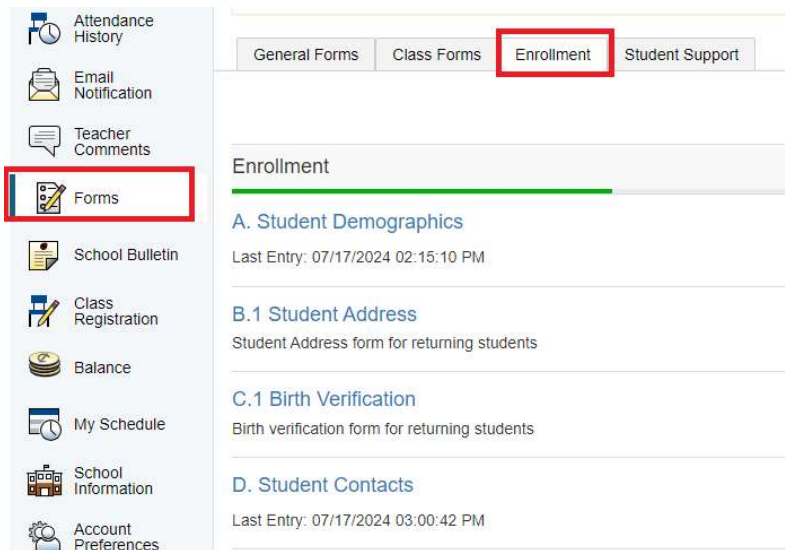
Attendance History

Email Notification

Teacher Comments

Forms

School Bulletin

Class Registration

Balance

My Schedule

School Information

Account Preferences

General Forms | Class Forms | Enrollment | Student Support

Enrollment

A. Student Demographics

Last Entry: 07/17/2024 02:15:10 PM

B.1 Student Address

Student Address form for returning students

C.1 Birth Verification

Birth verification form for returning students

D. Student Contacts

Last Entry: 07/17/2024 03:00:42 PM